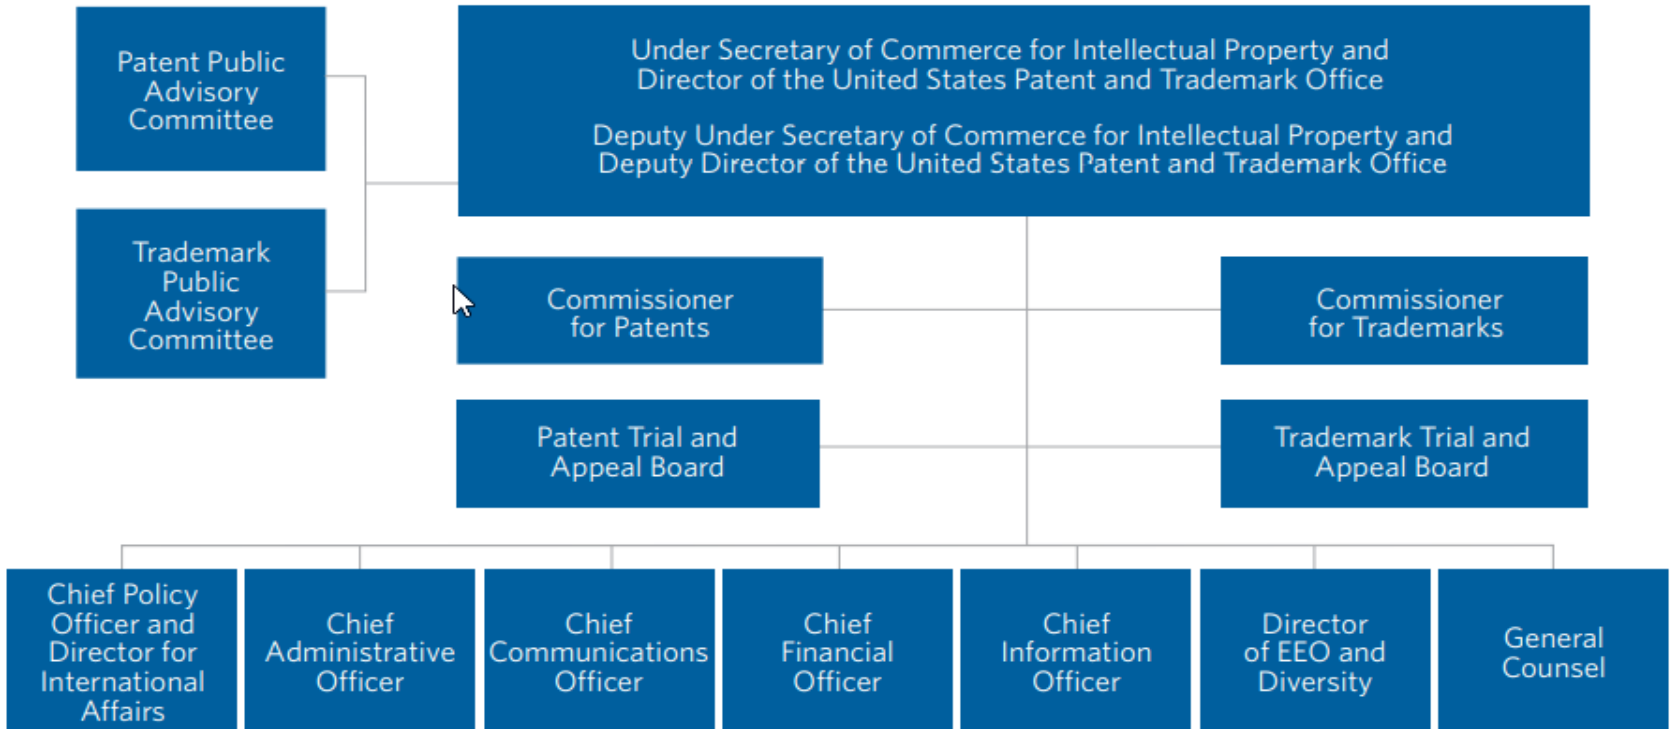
Patent Public Advisory Committee

Trademark Public Advisory Committee

Under Secretary of Commerce for Intellectual Property and Director of the United States Patent and Trademark Office

Deputy Under Secretary of Commerce for Intellectual Property and Deputy Director of the United States Patent and Trademark Office

Commissioner for Patents

Commissioner for Trademarks

Patent Trial and Appeal Board

Trademark Trial and Appeal Board

Chief Policy Officer and Director for International Affairs

Chief Administrative Officer

Chief Communications Officer

Chief Financial Officer

Chief Information Officer

Director of EEO and Diversity

General Counsel